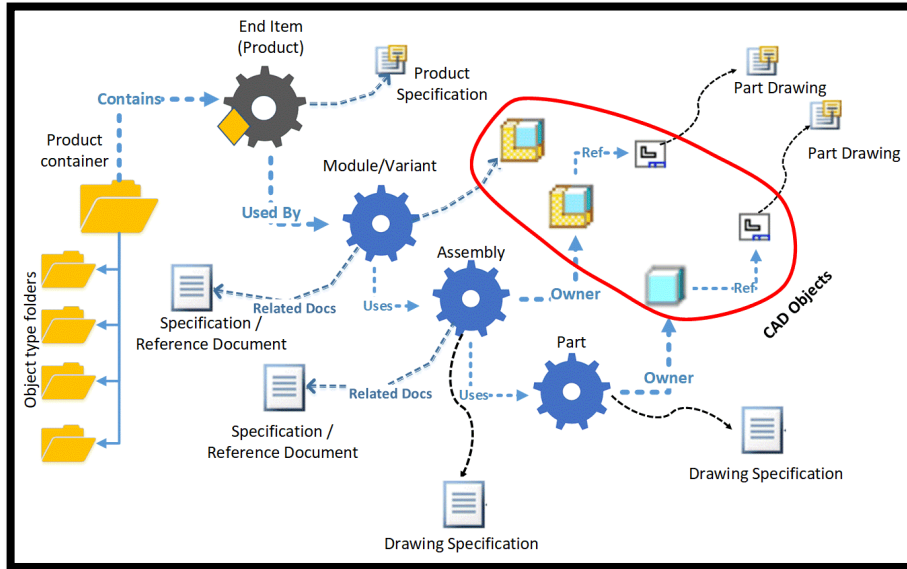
End Item (Product)

Product Specification

Contains

Product container

Object type folders

Used By

Module/Variant

Ref

Part Drawing

Part Drawing

Related Docs

Specification / Reference Document

Uses

Assembly

Owner

Ref

CAD Objects

Related Docs

Specification / Reference Document

Uses

Part

Owner

Drawing Specification

Drawing Specification